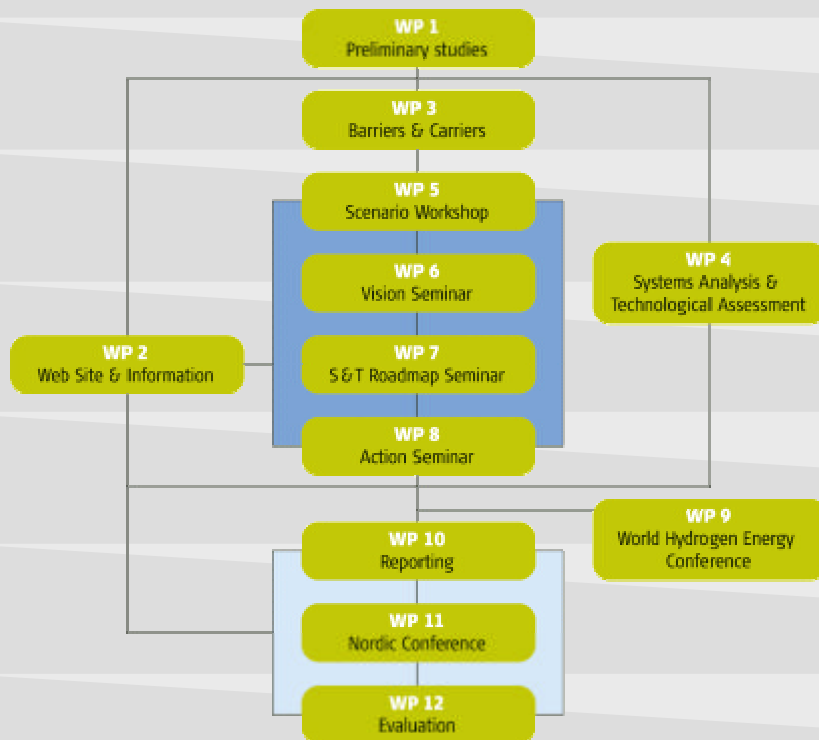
WP 1
Preliminary studies

WP 3
Barriers & Carriers

WP 5
Scenario Workshop

WP 4
Systems Analysis & Technological Assessment

WP 6
Vision Seminar

WP 2
Web Site & Information

WP 7
S&T Roadmap Seminar

WP 8
Action Seminar

WP 9
World Hydrogen Energy Conference

WP 10
Reporting

WP 11
Nordic Conference

WP 12
Evaluation